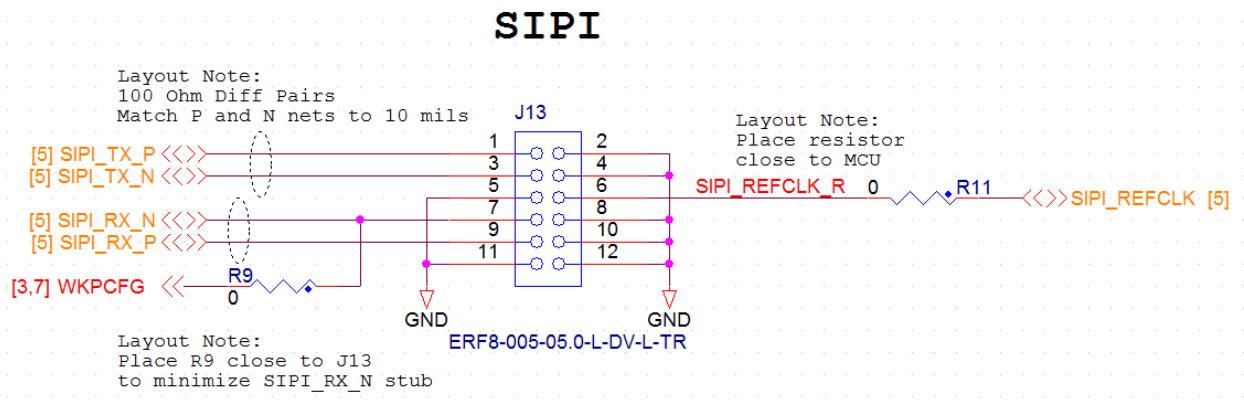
SIPI

Layout Note:
100 Ohm Diff Pairs
Match P and N nets to 10 mils

J13

Layout Note:
Place resistor
close to MCU

[5] SIPI_TX_P
[5] SIPI_TX_N
[5] SIPI_RX_N
[5] SIPI_RX_P
[3,7] WKPCFG

R9
0

1 2
3 4
5 6
7 8
9 10
11 12

SIPI_REFCLK_R 0
R11
SIPI_REFCLK [5]

GND
GND
ERF8-005-05.0-L-DV-L-TR

Layout Note:
Place R9 close to J13
to minimize SIPI_RX_N stub